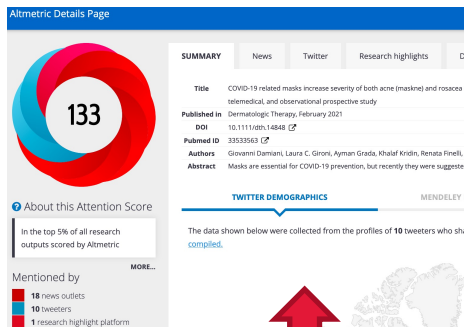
Altmetric Details Page

133

About this Attention Score

In the top 5% of all research outputs scored by Altmetric

MORE...

Mentioned by

18 news outlets
10 tweeters
1 research highlight platform

SUMMARY | News | Twitter | Research highlights | D

| | |
|---|---|
| Title | COVID-19 related masks increase severity of both acne (maskne) and rosacea telemedical, and observational prospective study |
| Published in | Dermatologic Therapy, February 2021 |
| DOI | 10.1111/dth.14848 |
| Pubmed ID | 33533563 |
| Authors | Giovanni Damiani, Laura C. Gironi, Ayman Grada, Khalaf Kridin, Renata Finelli, |
| Abstract | Masks are essential for COVID-19 prevention, but recently they were suggeste |

TWITTER DEMOGRAPHICS | MENDELEY

The data shown below were collected from the profiles of 10 tweeters who sh compiled.